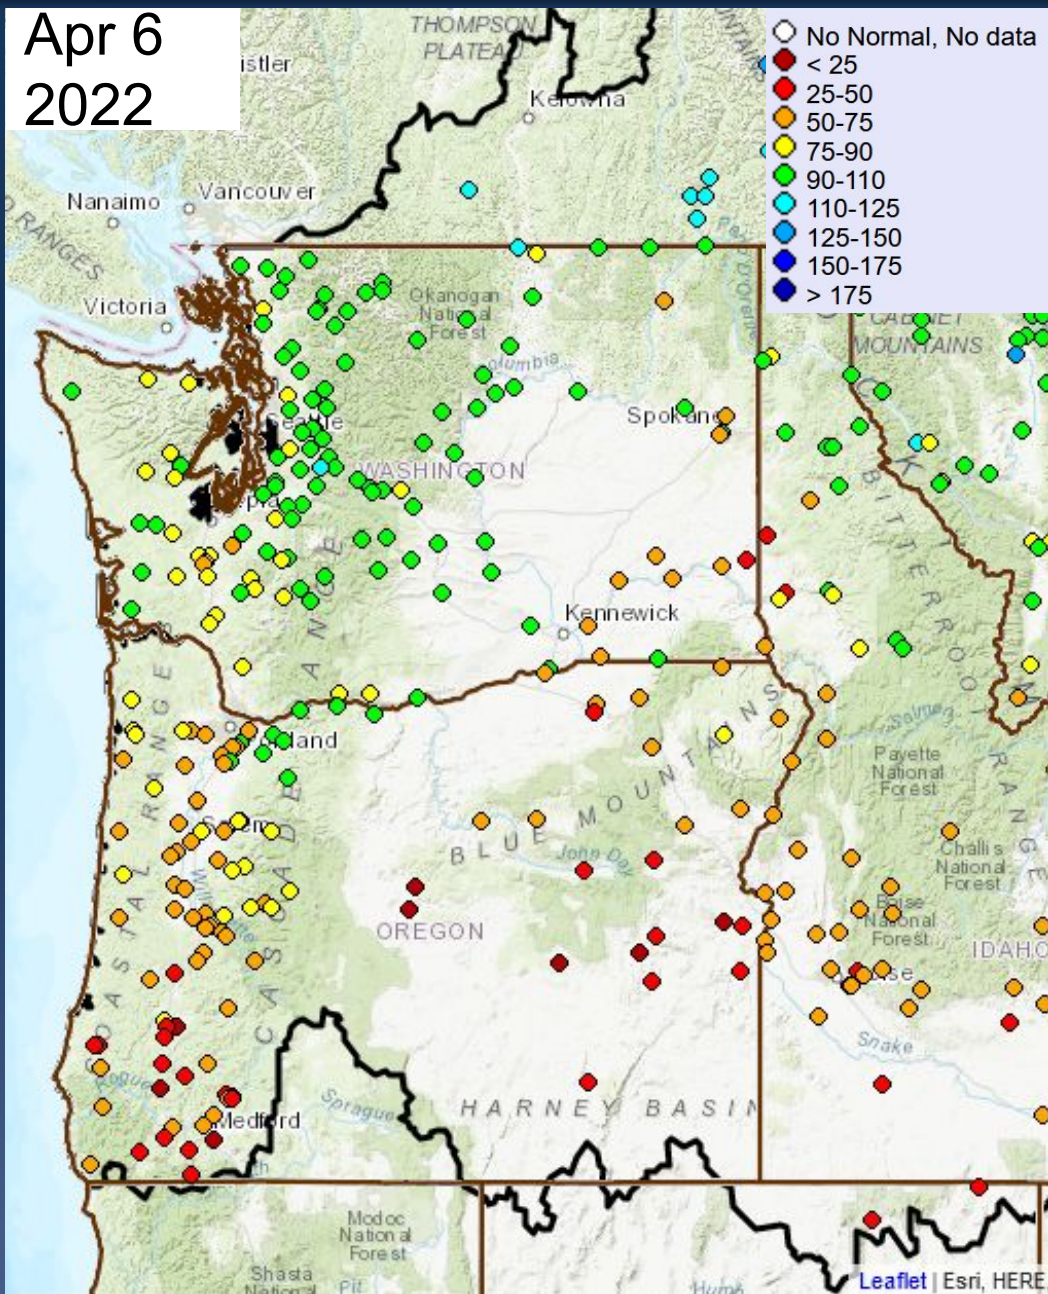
Apr 6
2022

No Normal, No data
< 25
25-50
50-75
75-90
90-110
110-125
125-150
150-175
> 175

THOMPSON PLATEAU
istler
Kelowna
Nanaimo
Vancouver
RANGES
Victoria
Okanogan National Forest
Columbia
Spokane
Seattle
WASHINGTON
CABINET MOUNTAINS
BITTERROOT
Kennewick
CASCADE RANGE
Portland
COASTAL RANGE
Salem
BLUE MOUNTAINS
John Day
OREGON
Salmon
Payette National Forest
Challis National Forest
Boise National Forest
IDAHO
Boise
Snake
Rogue
Medford
Sprague
HARNEY BASIN
Modoc National Forest
Shasta National
Leaflet | Esri, HERE